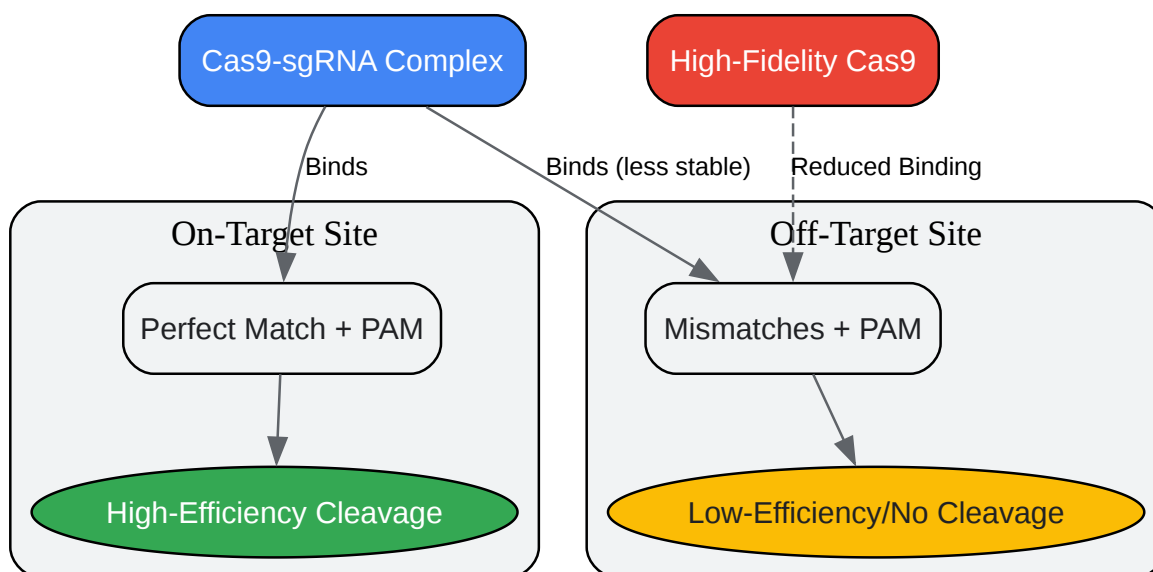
Cas9-sgRNA Complex

High-Fidelity Cas9

Binds

Binds (less stable)

Reduced Binding

On-Target Site

Off-Target Site

Perfect Match + PAM

Mismatches + PAM

High-Efficiency Cleavage

Low-Efficiency/No Cleavage